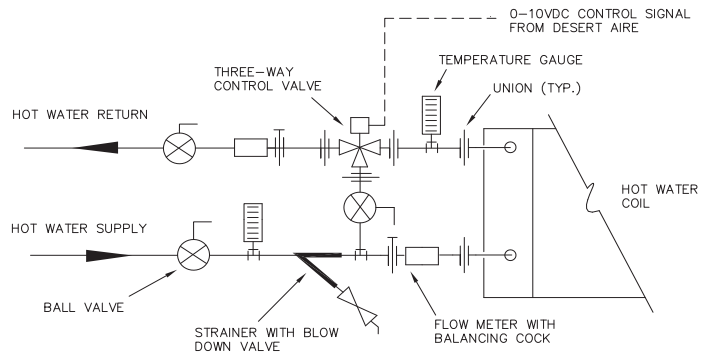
0–10VDC CONTROL SIGNAL FROM DESERT AIRE

THREE–WAY CONTROL VALVE

TEMPERATURE GAUGE

UNION (TYP.)

HOT WATER RETURN

HOT WATER COIL

HOT WATER SUPPLY

BALL VALVE

STRAINER WITH BLOW DOWN VALVE

FLOW METER WITH BALANCING COCK